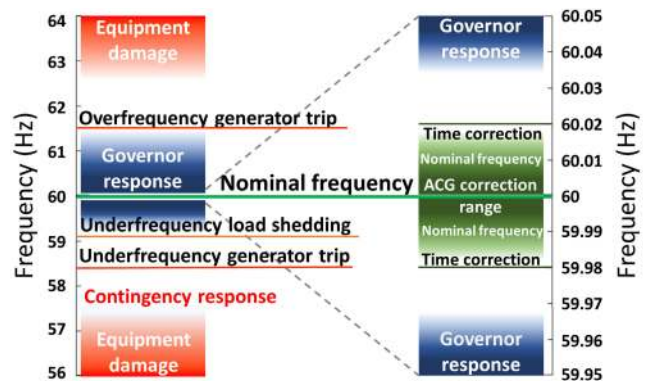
Frequency (Hz)

64
63
62
61
60
59
58
57
56

Equipment damage

Overfrequency generator trip

Governor response

Nominal frequency

Underfrequency load shedding

Underfrequency generator trip

Contingency response

Equipment damage

Governor response

Time correction

Nominal frequency

ACG correction range

Nominal frequency

Time correction

Governor response

60.05
60.04
60.03
60.02
60.01
60
59.99
59.98
59.97
59.96
59.95

Frequency (Hz)